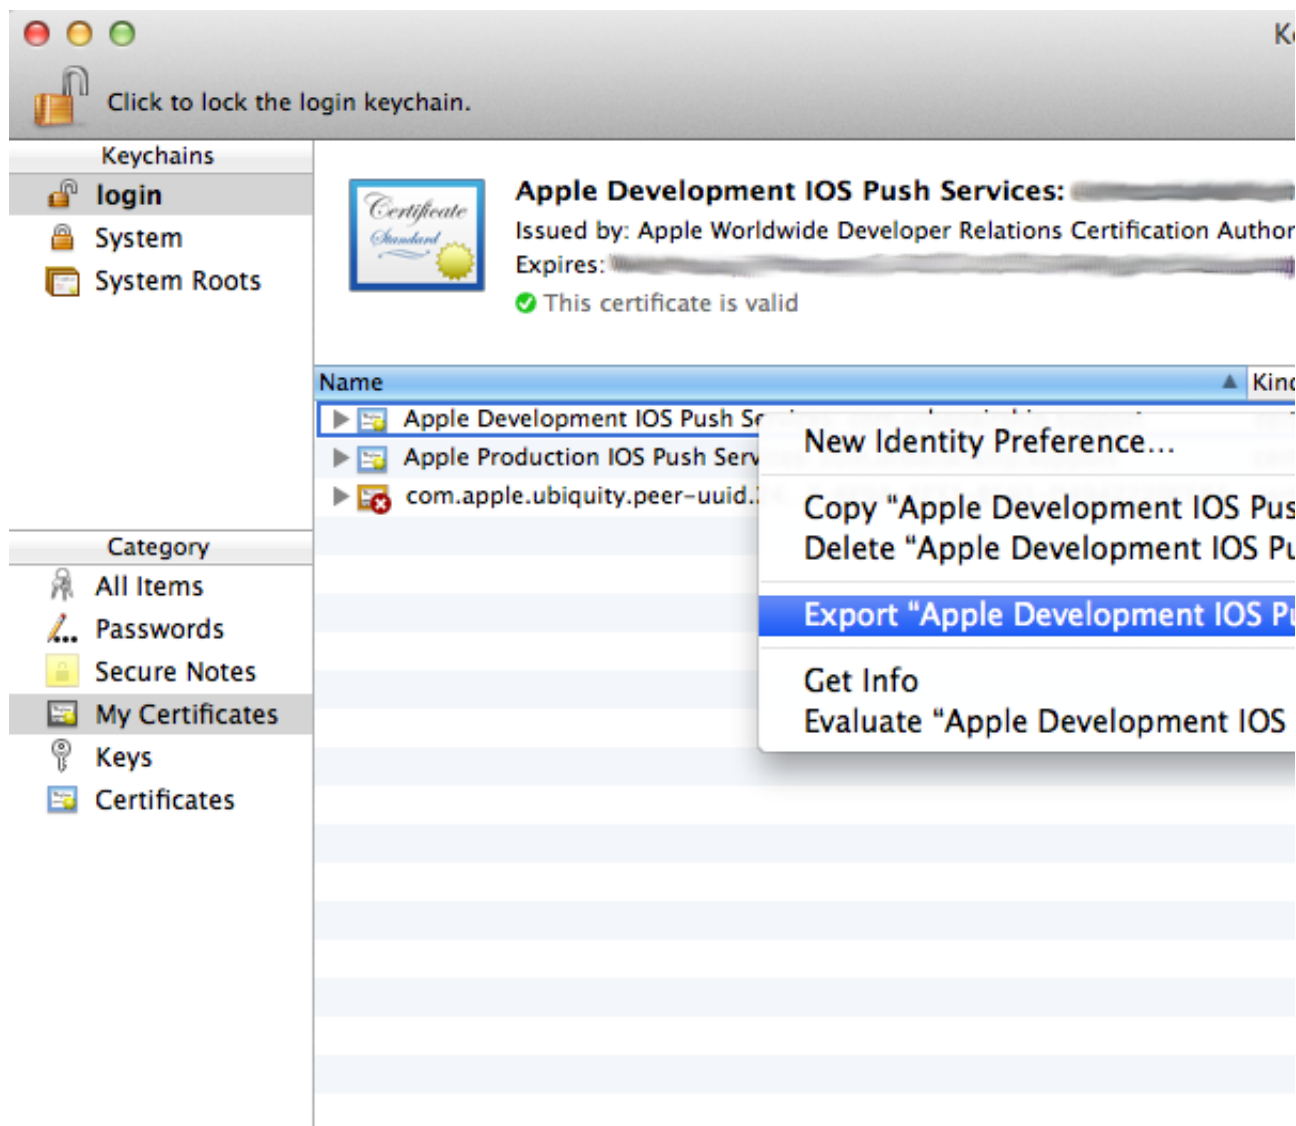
Ke

Click to lock the login keychain.

Keychains
login
System
System Roots

Certificate Standard

Apple Development IOS Push Services: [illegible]
Issued by: Apple Worldwide Developer Relations Certification Author
Expires: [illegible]
This certificate is valid

Name
Kind

Apple Development IOS Push Se
Apple Production IOS Push Serv
com.apple.ubiquity.peer-uuid.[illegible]

New Identity Preference...
Copy "Apple Development IOS Pus
Delete "Apple Development IOS Pu
Export "Apple Development IOS Pu
Get Info
Evaluate "Apple Development IOS

Category
All Items
Passwords
Secure Notes
My Certificates
Keys
Certificates